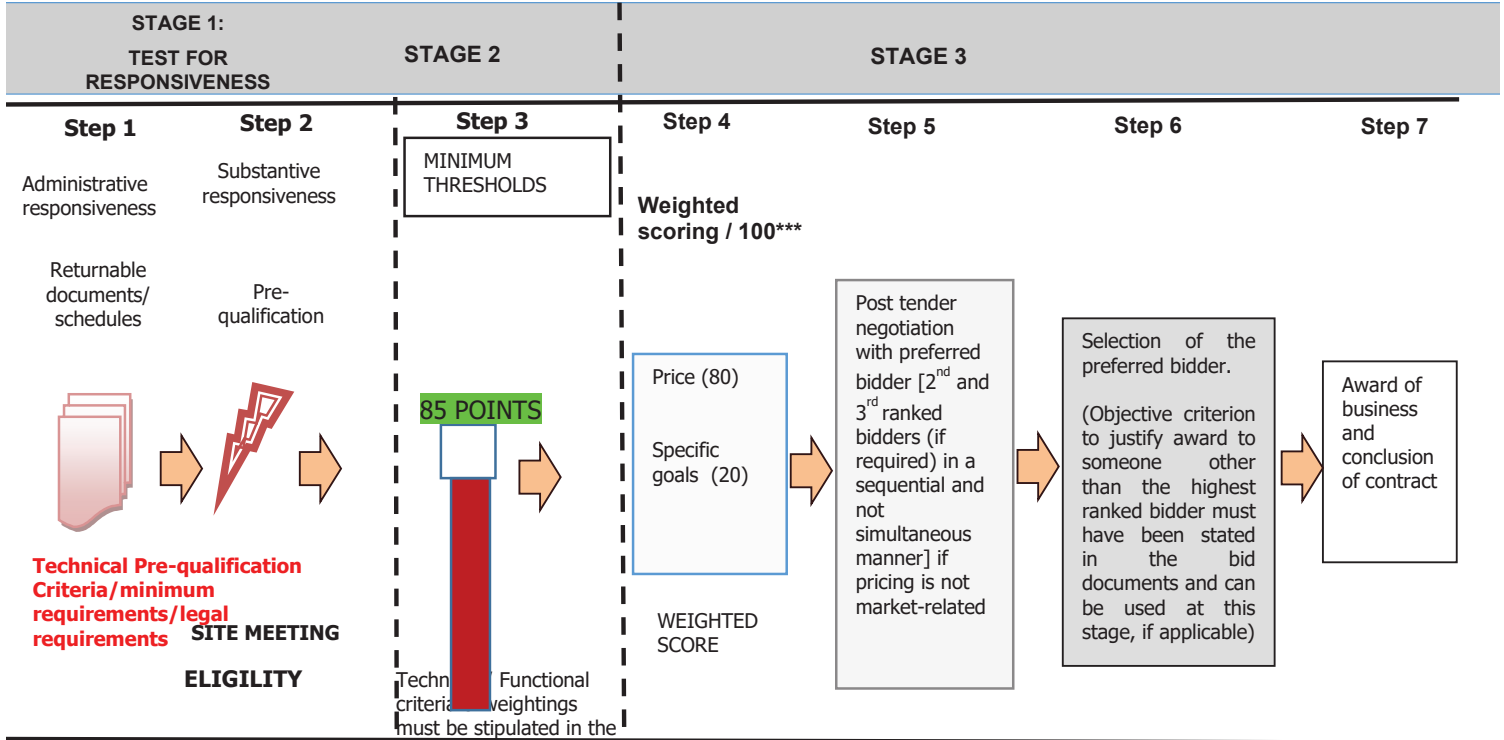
STAGE 1:
TEST FOR RESPONSIVENESS

STAGE 2

STAGE 3

Step 1

Administrative responsiveness

Returnable documents/ schedules

Step 2

Substantive responsiveness

Pre-qualification

Step 3

MINIMUM THRESHOLDS

85 POINTS

Step 4

Weighted scoring / 100***

Price (80)

Specific goals (20)

WEIGHTED SCORE

Step 5

Post tender negotiation with preferred bidder [$2^{nd}$ and $3^{rd}$ ranked bidders (if required) in a sequential and not simultaneous manner] if pricing is not market-related

Step 6

Selection of the preferred bidder.

(Objective criterion to justify award to someone other than the highest ranked bidder must have been stated in the bid documents and can be used at this stage, if applicable)

Step 7

Award of business and conclusion of contract

Technical Pre-qualification Criteria/minimum requirements/legal requirements

SITE MEETING

ELIGILITY

Techn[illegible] Functional criteria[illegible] weightings must be stipulated in the